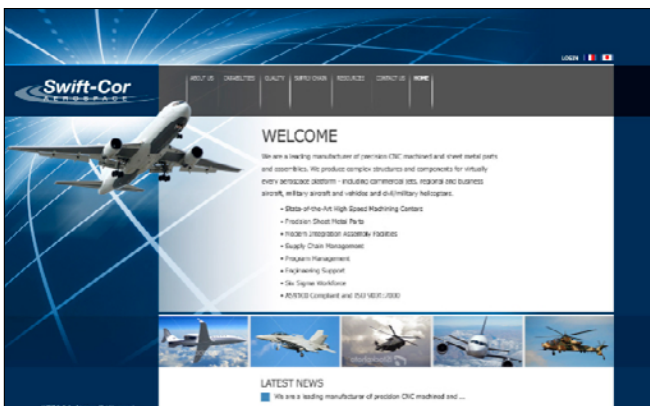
LOGIN

Swift-Cor AEROSPACE

ABOUT US | CAPABILITIES | QUALITY | SUPPLY CHAIN | RESOURCES | CONTACT US | HOME

WELCOME

We are a leading manufacturer of precision CNC machined and sheet metal parts and assemblies. We produce complex structures and components for virtually every aerospace platform - including commercial jets, regional and business aircraft, military aircraft and vehicles and civil/military helicopters.

- State-of-the-Art High Speed Machining Centers
- Precision Sheet Metal Parts
- Modern Integration Assembly Facilities
- Supply Chain Management
- Program Management
- Engineering Support
- Six Sigma Workforce
- AS9100 Compliant and ISO 9001:2000

LATEST NEWS

We are a leading manufacturer of precision CNC machined and ...